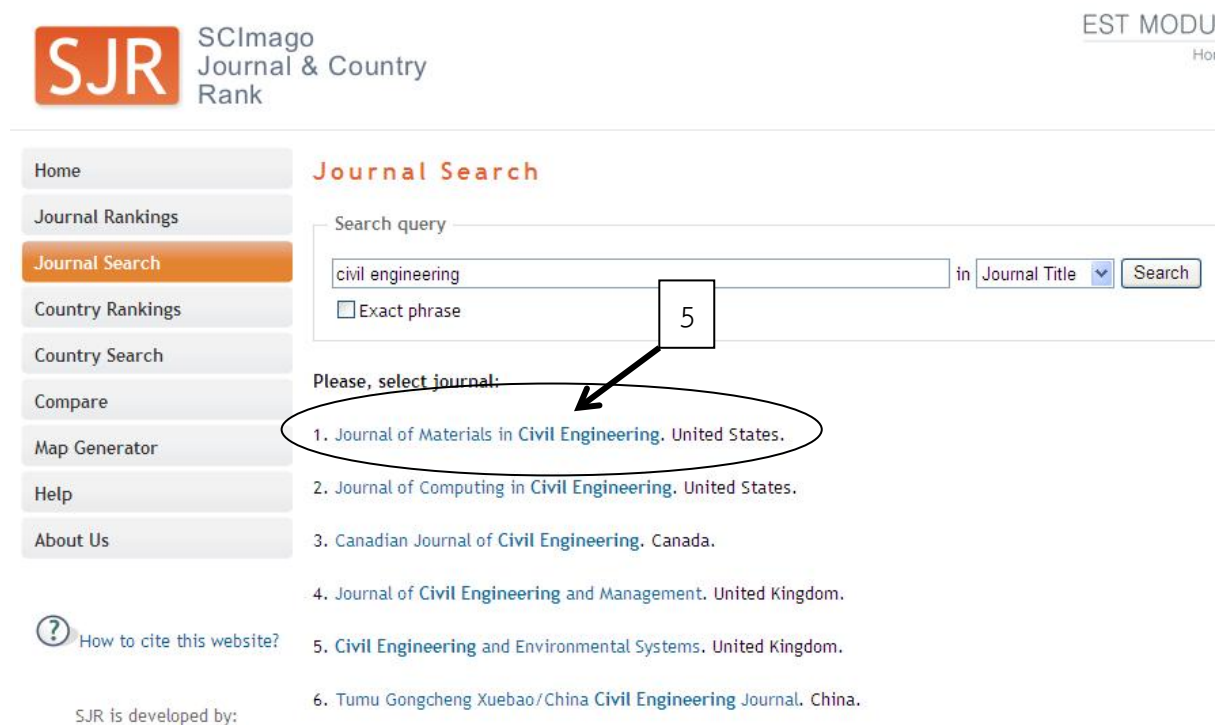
SJR SCImago Journal & Country Rank

EST MODU

Ho

Home

Journal Rankings

Journal Search

Country Rankings

Country Search

Compare

Map Generator

Help

About Us

How to cite this website?

SJR is developed by:

Journal Search

Search query

civil engineering

in Journal Title

Search

Exact phrase

5

Please, select journal:

1. Journal of Materials in Civil Engineering. United States.

2. Journal of Computing in Civil Engineering. United States.

3. Canadian Journal of Civil Engineering. Canada.

4. Journal of Civil Engineering and Management. United Kingdom.

5. Civil Engineering and Environmental Systems. United Kingdom.

6. Tumu Gongcheng Xuebao/China Civil Engineering Journal. China.